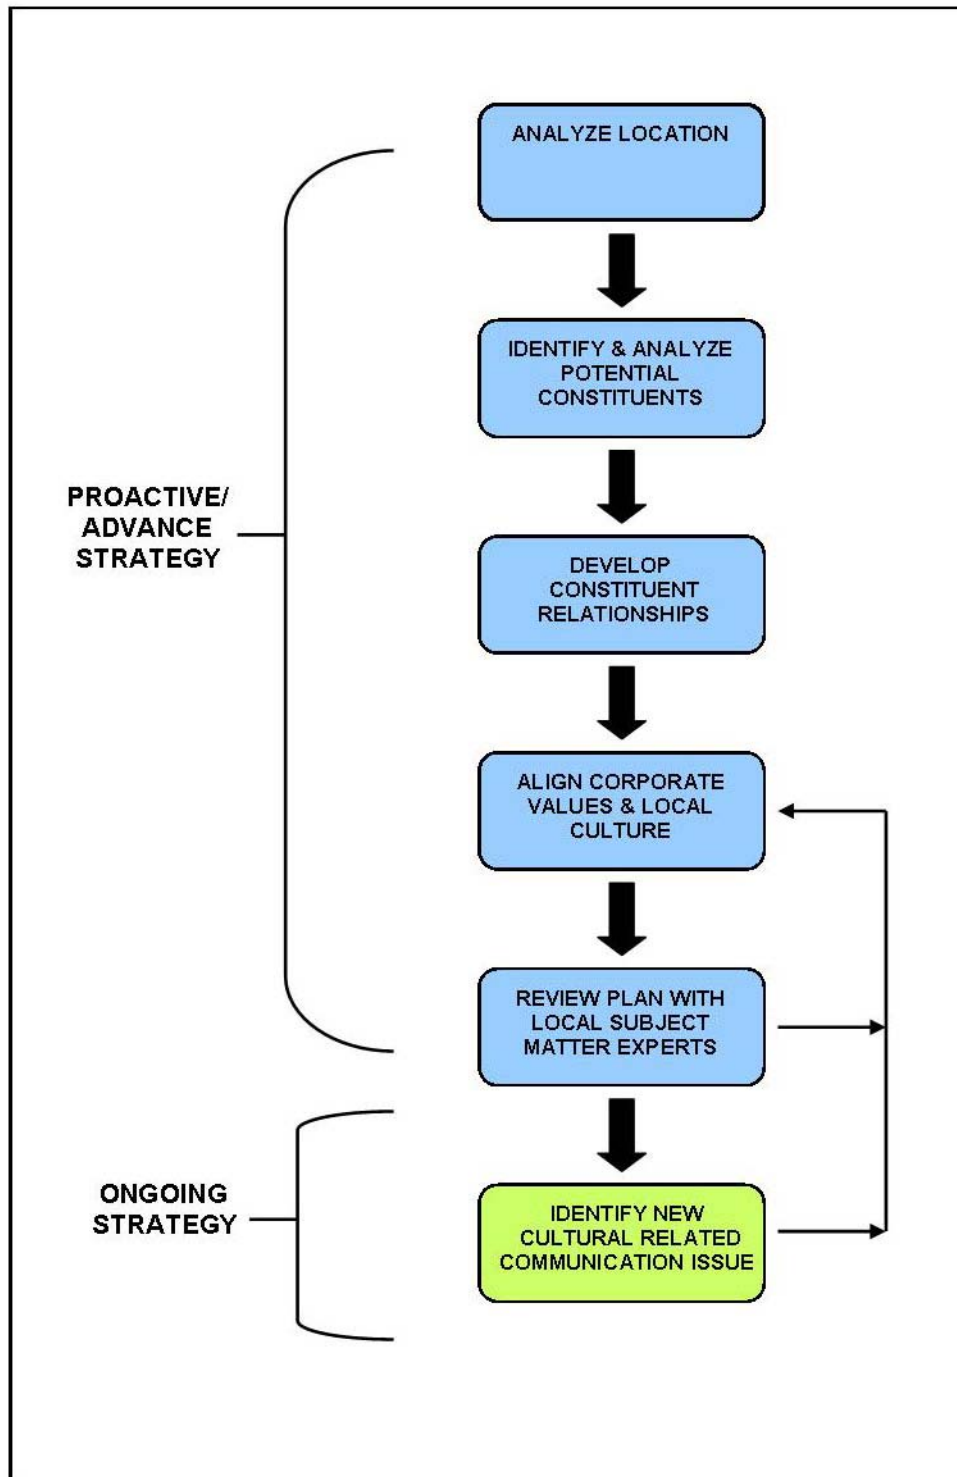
ANALYZE LOCATION

IDENTIFY & ANALYZE POTENTIAL CONSTITUENTS

DEVELOP CONSTITUENT RELATIONSHIPS

ALIGN CORPORATE VALUES & LOCAL CULTURE

REVIEW PLAN WITH LOCAL SUBJECT MATTER EXPERTS

IDENTIFY NEW CULTURAL RELATED COMMUNICATION ISSUE

PROACTIVE/ ADVANCE STRATEGY

ONGOING STRATEGY